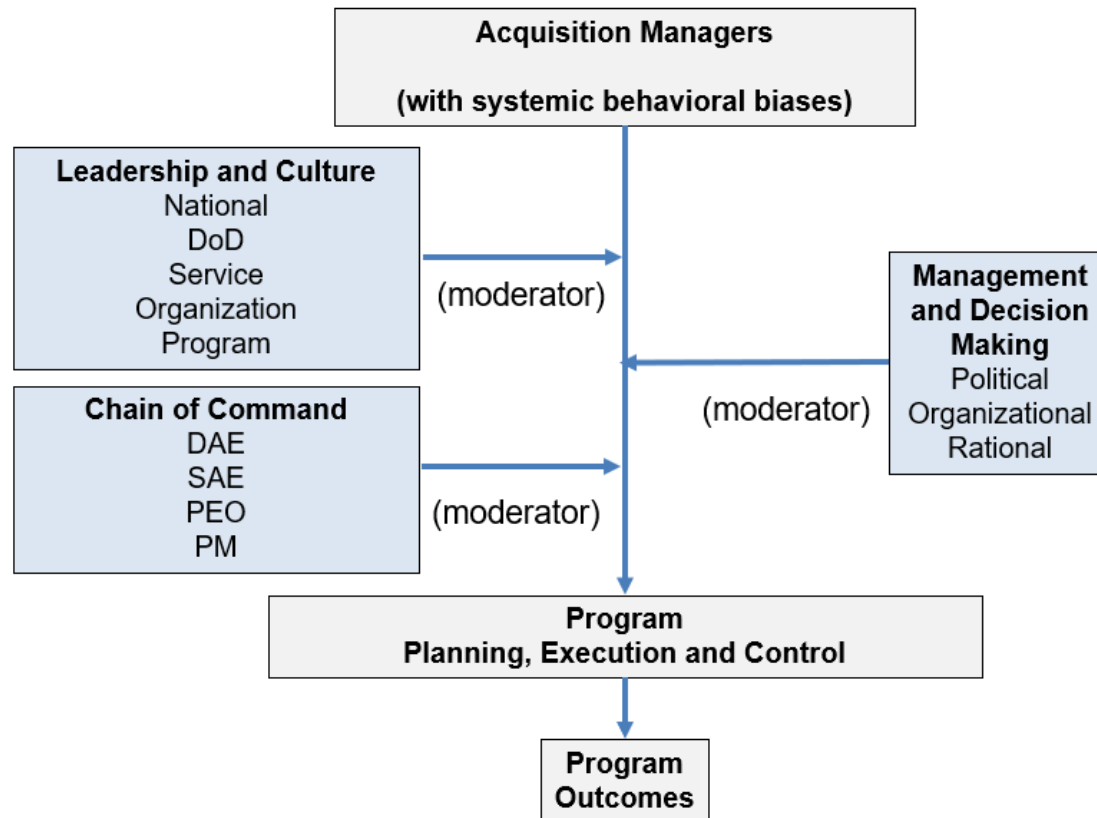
Acquisition Managers

(with systemic behavioral biases)

Leadership and Culture
National
DoD
Service
Organization
Program

(moderator)

Management and Decision Making
Political
Organizational
Rational

(moderator)

Chain of Command
DAE
SAE
PEO
PM

(moderator)

Program
Planning, Execution and Control

Program Outcomes